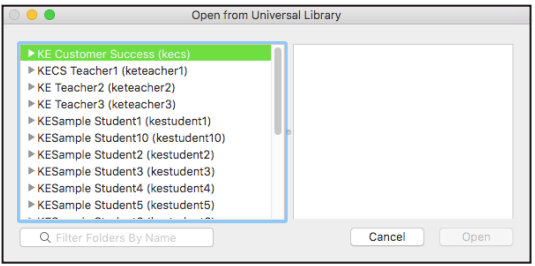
Open from Universal Library

KE Customer Success (kecs)
KECS Teacher1 (keteacher1)
KE Teacher2 (keteacher2)
KE Teacher3 (keteacher3)
KESample Student1 (kestudent1)
KESample Student10 (kestudent10)
KESample Student2 (kestudent2)
KESample Student3 (kestudent3)
KESample Student4 (kestudent4)
KESample Student5 (kestudent5)
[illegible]

Filter Folders By Name
Cancel
Open